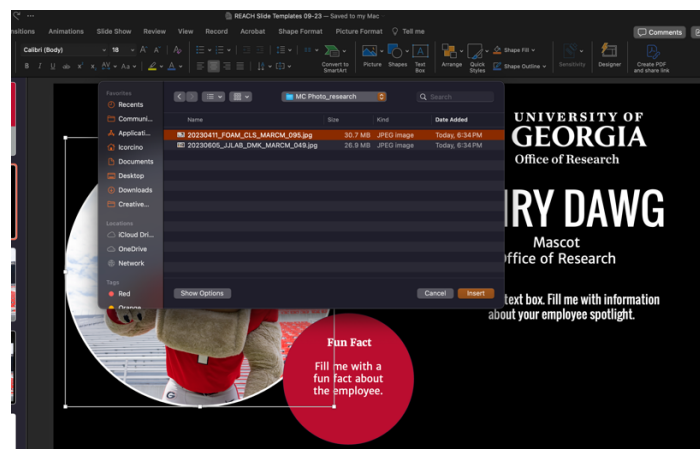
REACH Slide Templates 09-23 — Saved to my Mac

nsitions Animations Slide Show Review View Record Acrobat Shape Format Picture Format Tell me

Comments

Calibri (Body) 18

Convert to SmartArt Picture Shapes Text Box Arrange Quick Styles Shape Fill Shape Outline Sensitivity Designer Create PDF and share link

Favorites
Recents
Communi...
Applicati...
Icorcino
Documents
Desktop
Downloads
Creative...
Locations
iCloud Dri...
OneDrive
Network
Tags
Red
Orange

MC Photo_research

Search

| Name | Size | Kind | Date Added |
|---|---|---|---|
| 20230411_FOAM_CLS_MARCM_095.jpg | 30.7 MB | JPEG image | Today, 6:34 PM |
| 20230605_JJLAB_DMK_MARCM_049.jpg | 26.9 MB | JPEG image | Today, 6:34 PM |

Show Options

Cancel Insert

UNIVERSITY OF GEORGIA
Office of Research

IRY DAWG
Mascot
Office of Research

text box. Fill me with information about your employee spotlight.

Fun Fact
Fill me with a fun fact about the employee.